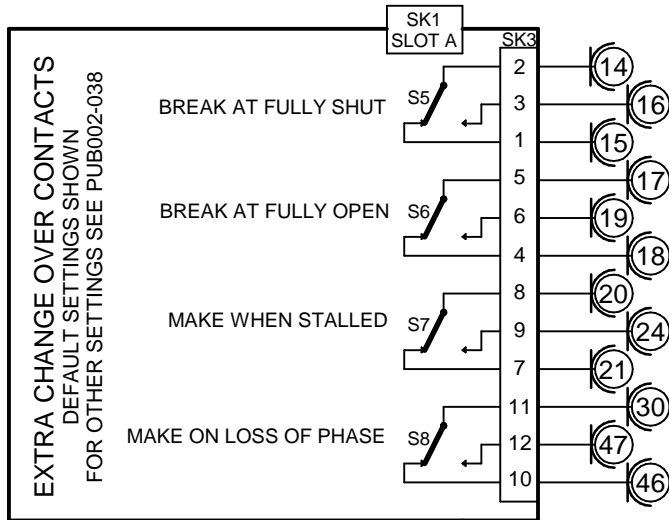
SK1
SLOT A

EXTRA CHANGE OVER CONTACTS
DEFAULT SETTINGS SHOWN
FOR OTHER SETTINGS SEE PUB002-038

SK3

BREAK AT FULLY SHUT
S5
2
3
1
14
16
15

BREAK AT FULLY OPEN
S6
5
6
4
17
19
18

MAKE WHEN STALLED
S7
8
9
7
20
24
21

MAKE ON LOSS OF PHASE
S8
11
12
10
30
47
46